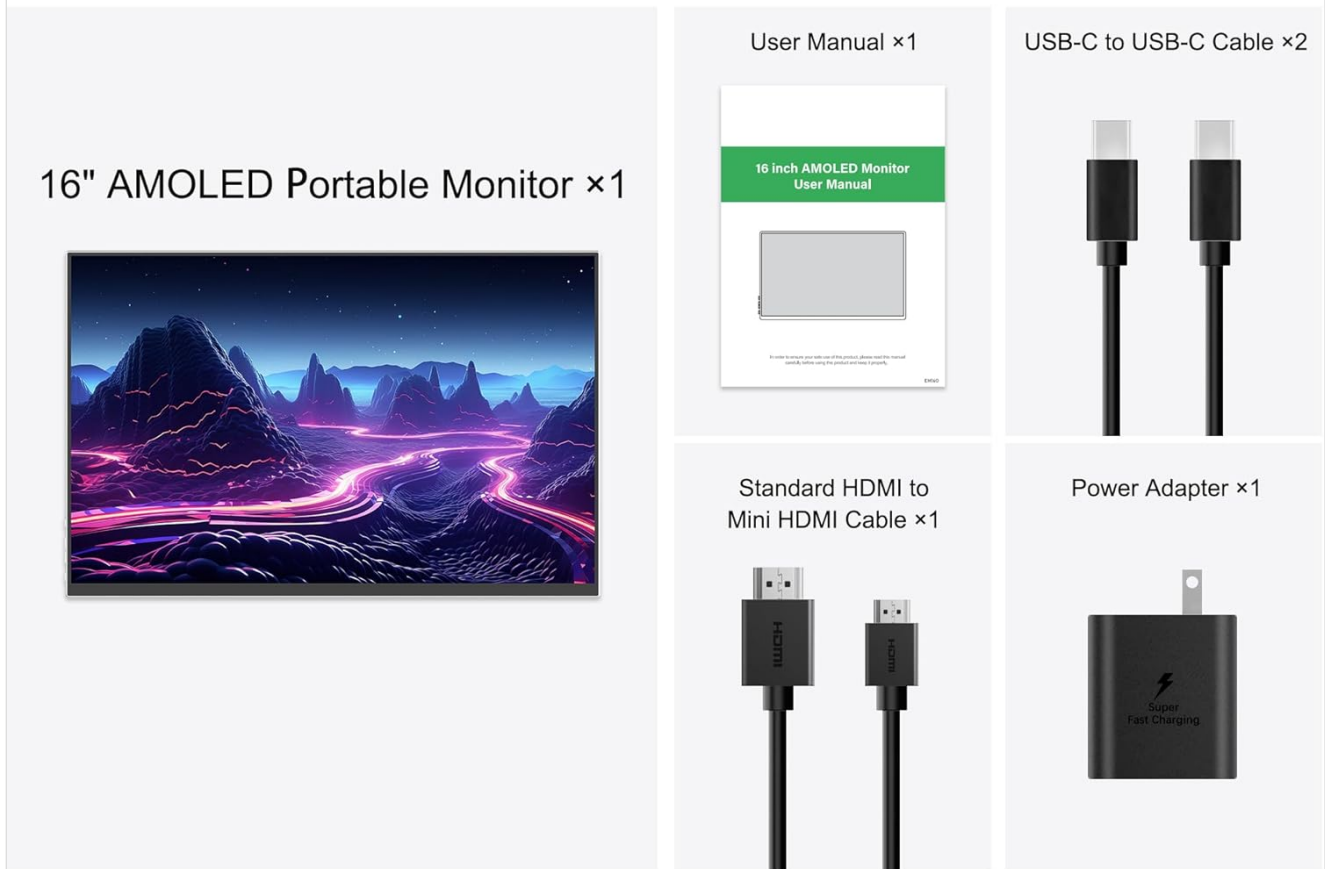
16" AMOLED Portable Monitor ×1

User Manual ×1

16 inch AMOLED Monitor User Manual

In order to ensure your safe use of this product, please read this manual carefully before using the product and keep it properly.

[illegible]

USB-C to USB-C Cable ×2

Standard HDMI to Mini HDMI Cable ×1

HDMI

HDMI

Power Adapter ×1

Super Fast Charging